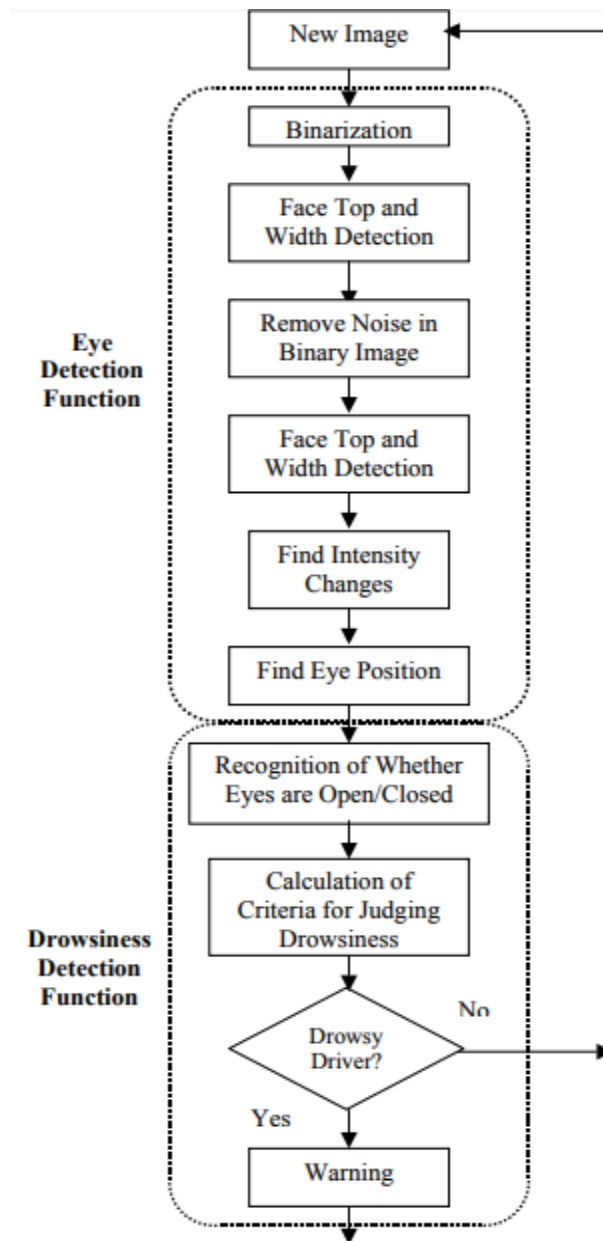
New Image

Binarization

Face Top and Width Detection

Eye Detection Function

Remove Noise in Binary Image

Face Top and Width Detection

Find Intensity Changes

Find Eye Position

Recognition of Whether Eyes are Open/Closed

Calculation of Criteria for Judging Drowsiness

Drowsiness Detection Function

No

Drowsy Driver?

Yes

Warning